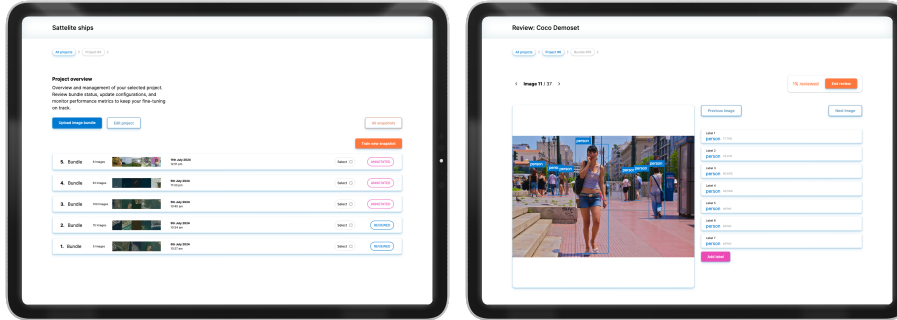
Sattelite ships

All projects > Project 04 >

Project overview

Overview and management of your selected project. Review bundle status, update configurations, and monitor performance metrics to keep your fine-tuning on track.

Upload image bundle

Edit project

All snapshots

Train new snapshot

5. Bundle 8 images 11th July 2024 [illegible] Select ANNOTATED

4. Bundle 10 images 10th July 2024 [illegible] Select ANNOTATED

3. Bundle 100 images 9th July 2024 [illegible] Select ANNOTATED

2. Bundle 70 images 8th July 2024 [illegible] Select REVIEWED

1. Bundle 12 images 6th July 2024 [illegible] Select REVIEWED

Review: Coco Demoset

All projects > Project 06 > Bundle 05 >

< Image 11 / 37 >

1% reviewed

End review

Previous image

Next image

person person person person person person person

Label 1
person

Label 2
person

Label 3
person

Label 4
person

Label 5
person

Label 6
person

Label 7
person

Add label